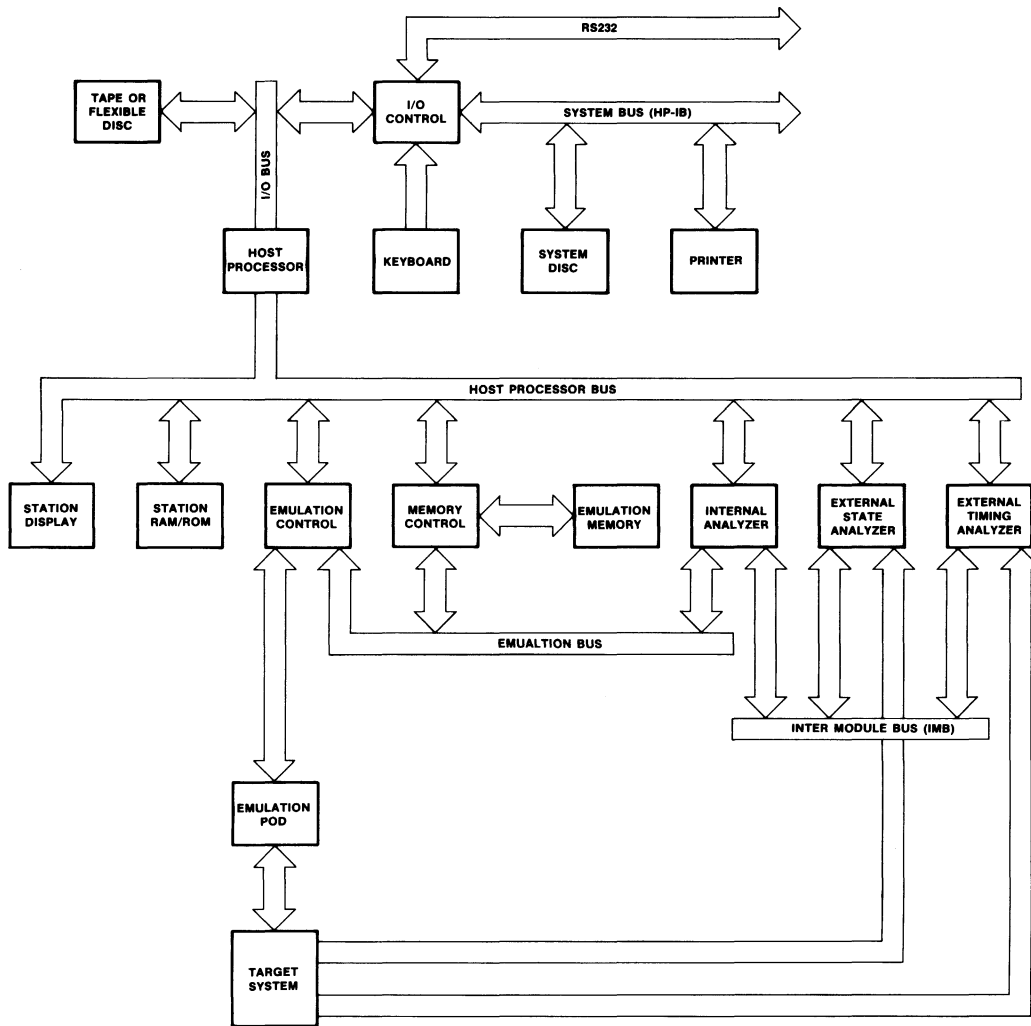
RS232

TAPE OR FLEXIBLE DISC

I/O BUS

I/O CONTROL

SYSTEM BUS (HP-IB)

HOST PROCESSOR

KEYBOARD

SYSTEM DISC

PRINTER

HOST PROCESSOR BUS

STATION DISPLAY

STATION RAM/ROM

EMULATION CONTROL

MEMORY CONTROL

EMULATION MEMORY

INTERNAL ANALYZER

EXTERNAL STATE ANALYZER

EXTERNAL TIMING ANALYZER

EMUALTION BUS

INTER MODULE BUS (IMB)

EMULATION POD

TARGET SYSTEM